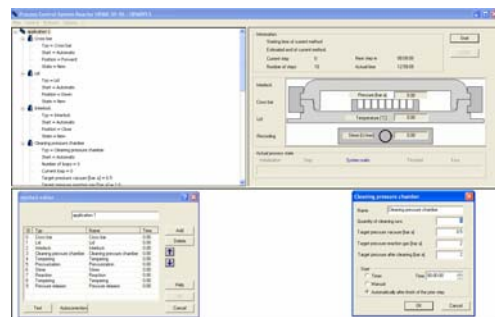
Process Control of Syntex Reactor HEMS 10-10 - DEMOS 1

application 1
Cross bar
Type = Cross bar
Start = Automatic
Position = Forward
State = New
Lid
Type = Lid
Start = Automatic
Position = Down
State = New
Interlock
Type = Interlock
Start = Automatic
Position = Close
State = New
Clearing pressure chamber
Type = Clearing pressure chamber
Start = Automatic
Number of loops = 3
Current loop = 0
Target pressure vacuum [bar a] = 0.5

Information
Starting time of current method
Estimated end of current method
Current step 0
Number of steps 10
New step in 00:00:00
Actual time 12:09:00

Start

Interlock
Cross bar
Lid
Pressure [bar a] 0.00
Temperature [°C] 0.00
Recording
Stirrer [1/min] 0.00

Actual process state

Method editor
application 1
| Nr | Type | Name | Time |
|---|---|---|---|
| 1 | Cross bar | Cross bar | |
| 2 | Lid | Lid | |
| 3 | Interlock | Interlock | |
| 4 | Clearing pressure chamber | Clearing pressure chamber | |
| 5 | Tempering | Tempering | |
| 6 | Pressurization | Pressurization | |
| 7 | Stirrer | Stirrer | |
| 8 | Reaction | Reaction | |
| 9 | Tempering | Tempering | |
| 10 | Pressure release | Pressure release | |

Add
Delete
Help
OK
Cancel
Test
Autocorrection

Clearing pressure chamber
Name Clearing pressure chamber
Quantity of clearing runs 3
Target pressure vacuum [bar a] 0.5
Target pressure reaction gas [bar a]
Target pressure after clearing [bar a]
Start
Timer Time 00:00:00
Manual
Automatically after finish of the prior step
OK
Cancel